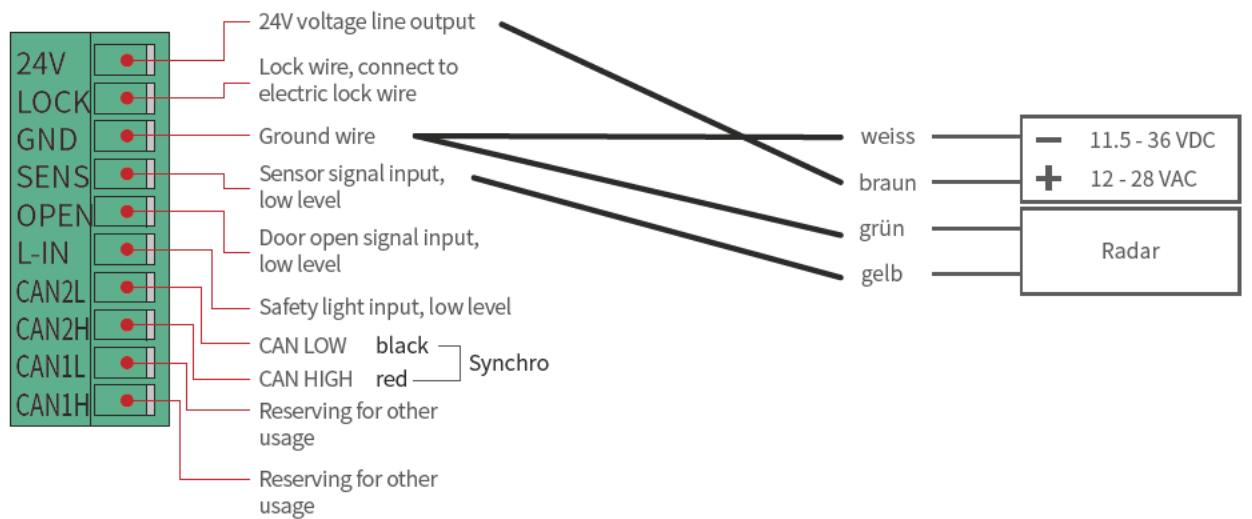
24V
LOCK
GND
SENS
OPEN
L-IN
CAN2L
CAN2H
CAN1L
CAN1H

24V voltage line output

Lock wire, connect to electric lock wire

Ground wire

Sensor signal input, low level

Door open signal input, low level

Safety light input, low level

CAN LOW black
CAN HIGH red
Synchro

Reserving for other usage

Reserving for other usage

weiss
braun
grün
gelb

− 11.5 - 36 VDC
+ 12 - 28 VAC

Radar